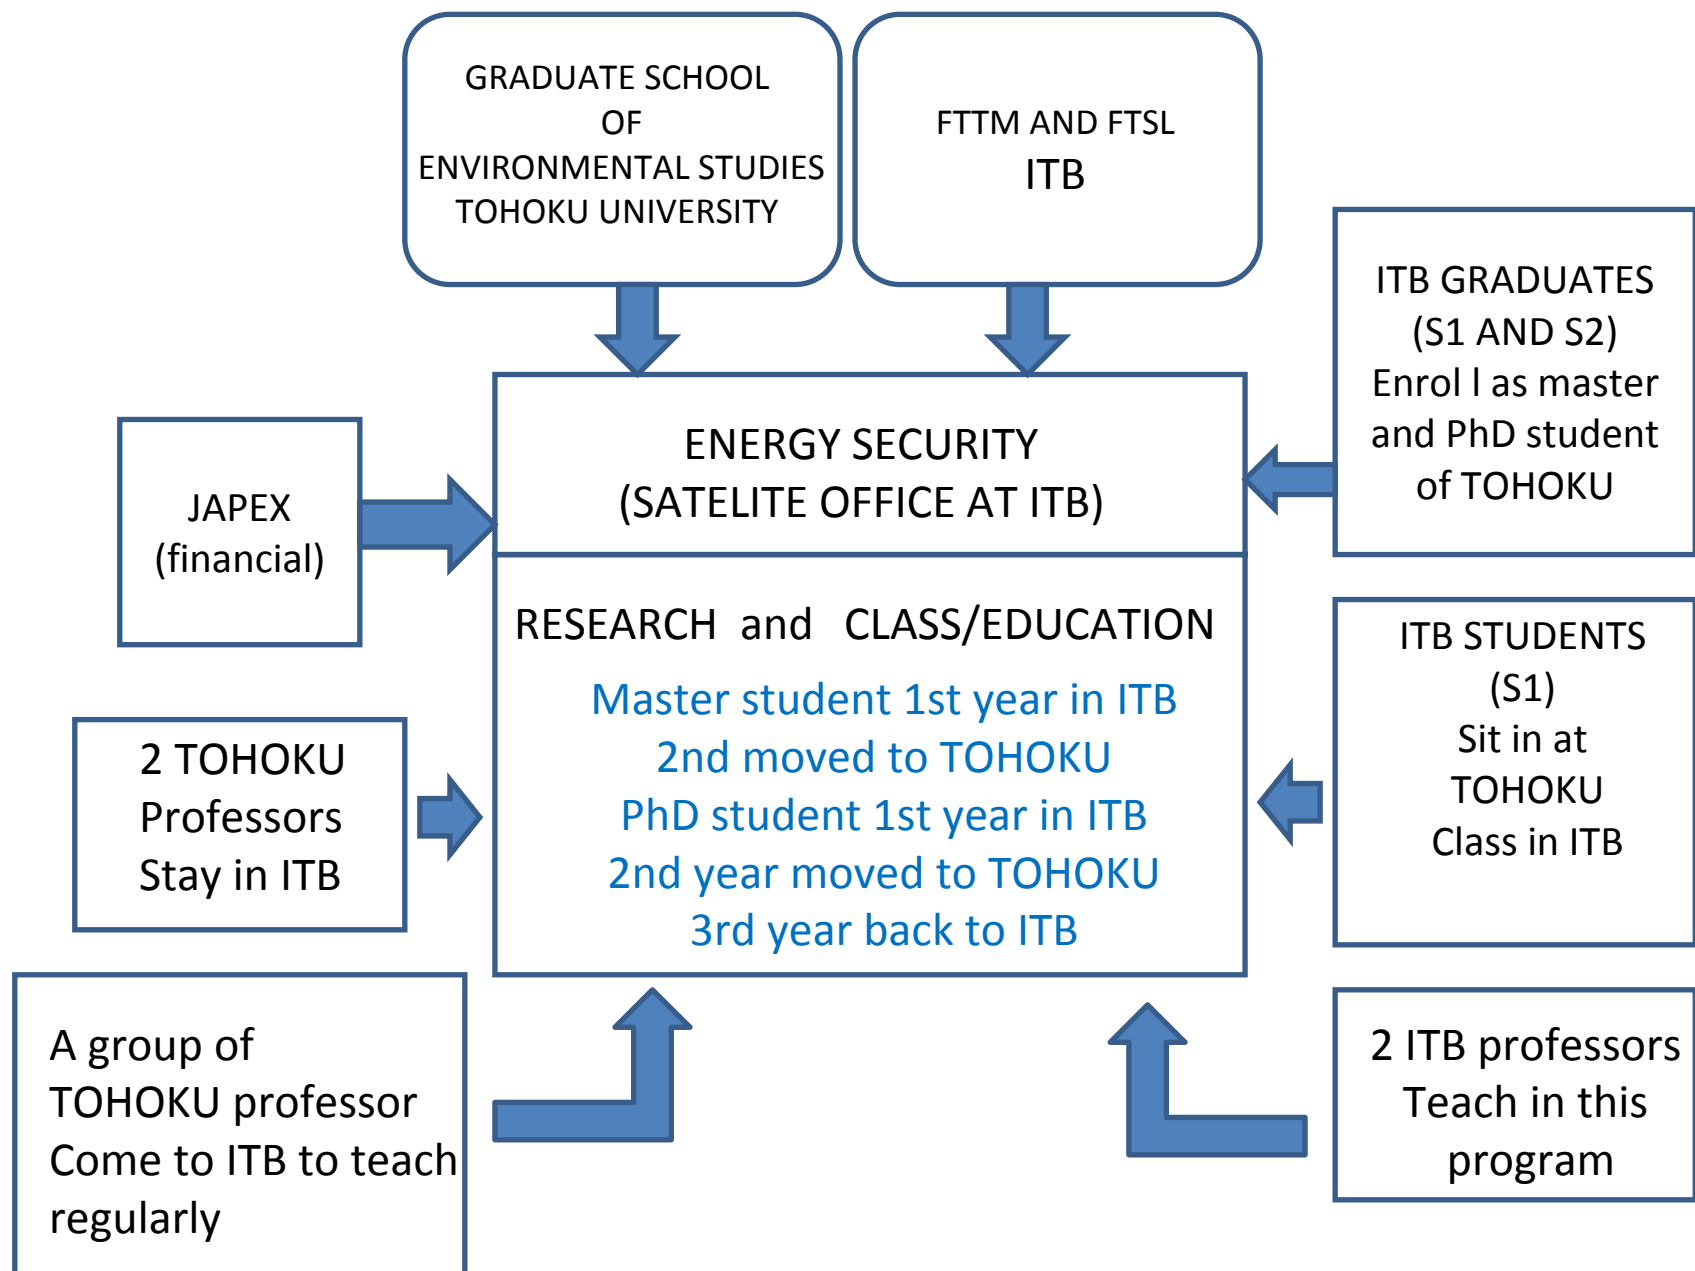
GRADUATE SCHOOL
OF
ENVIRONMENTAL STUDIES
TOHOKU UNIVERSITY

FTTM AND FTSL
ITB

ITB GRADUATES
(S1 AND S2)
Enrol l as master and PhD student of TOHOKU

JAPEX
(financial)

ENERGY SECURITY
(SATELITE OFFICE AT ITB)

RESEARCH and CLASS/EDUCATION

Master student 1st year in ITB
2nd moved to TOHOKU
PhD student 1st year in ITB
2nd year moved to TOHOKU
3rd year back to ITB

2 TOHOKU
Professors
Stay in ITB

ITB STUDENTS
(S1)
Sit in at
TOHOKU
Class in ITB

A group of
TOHOKU professor
Come to ITB to teach
regularly

2 ITB professors
Teach in this
program